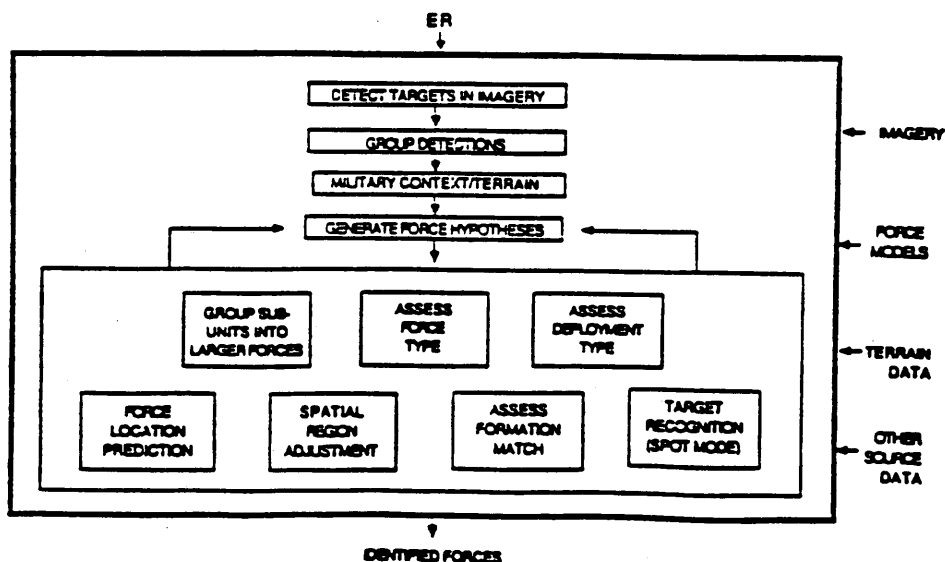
ER

DETECT TARGETS IN IMAGERY

GROUP DETECTIONS

MILITARY CONTEXT/TERRAIN

GENERATE FORCE HYPOTHESES

GROUP SUB-UNITS INTO LARGER FORCES

ASSESS FORCE TYPE

ASSESS DEPLOYMENT TYPE

FORCE LOCATION PREDICTION

SPATIAL REGION ADJUSTMENT

ASSESS FORMATION MATCH

TARGET RECOGNITION (SPOT MODE)

IMAGERY

FORCE MODELS

TERRAIN DATA

OTHER SOURCE DATA

IDENTIFIED FORCES